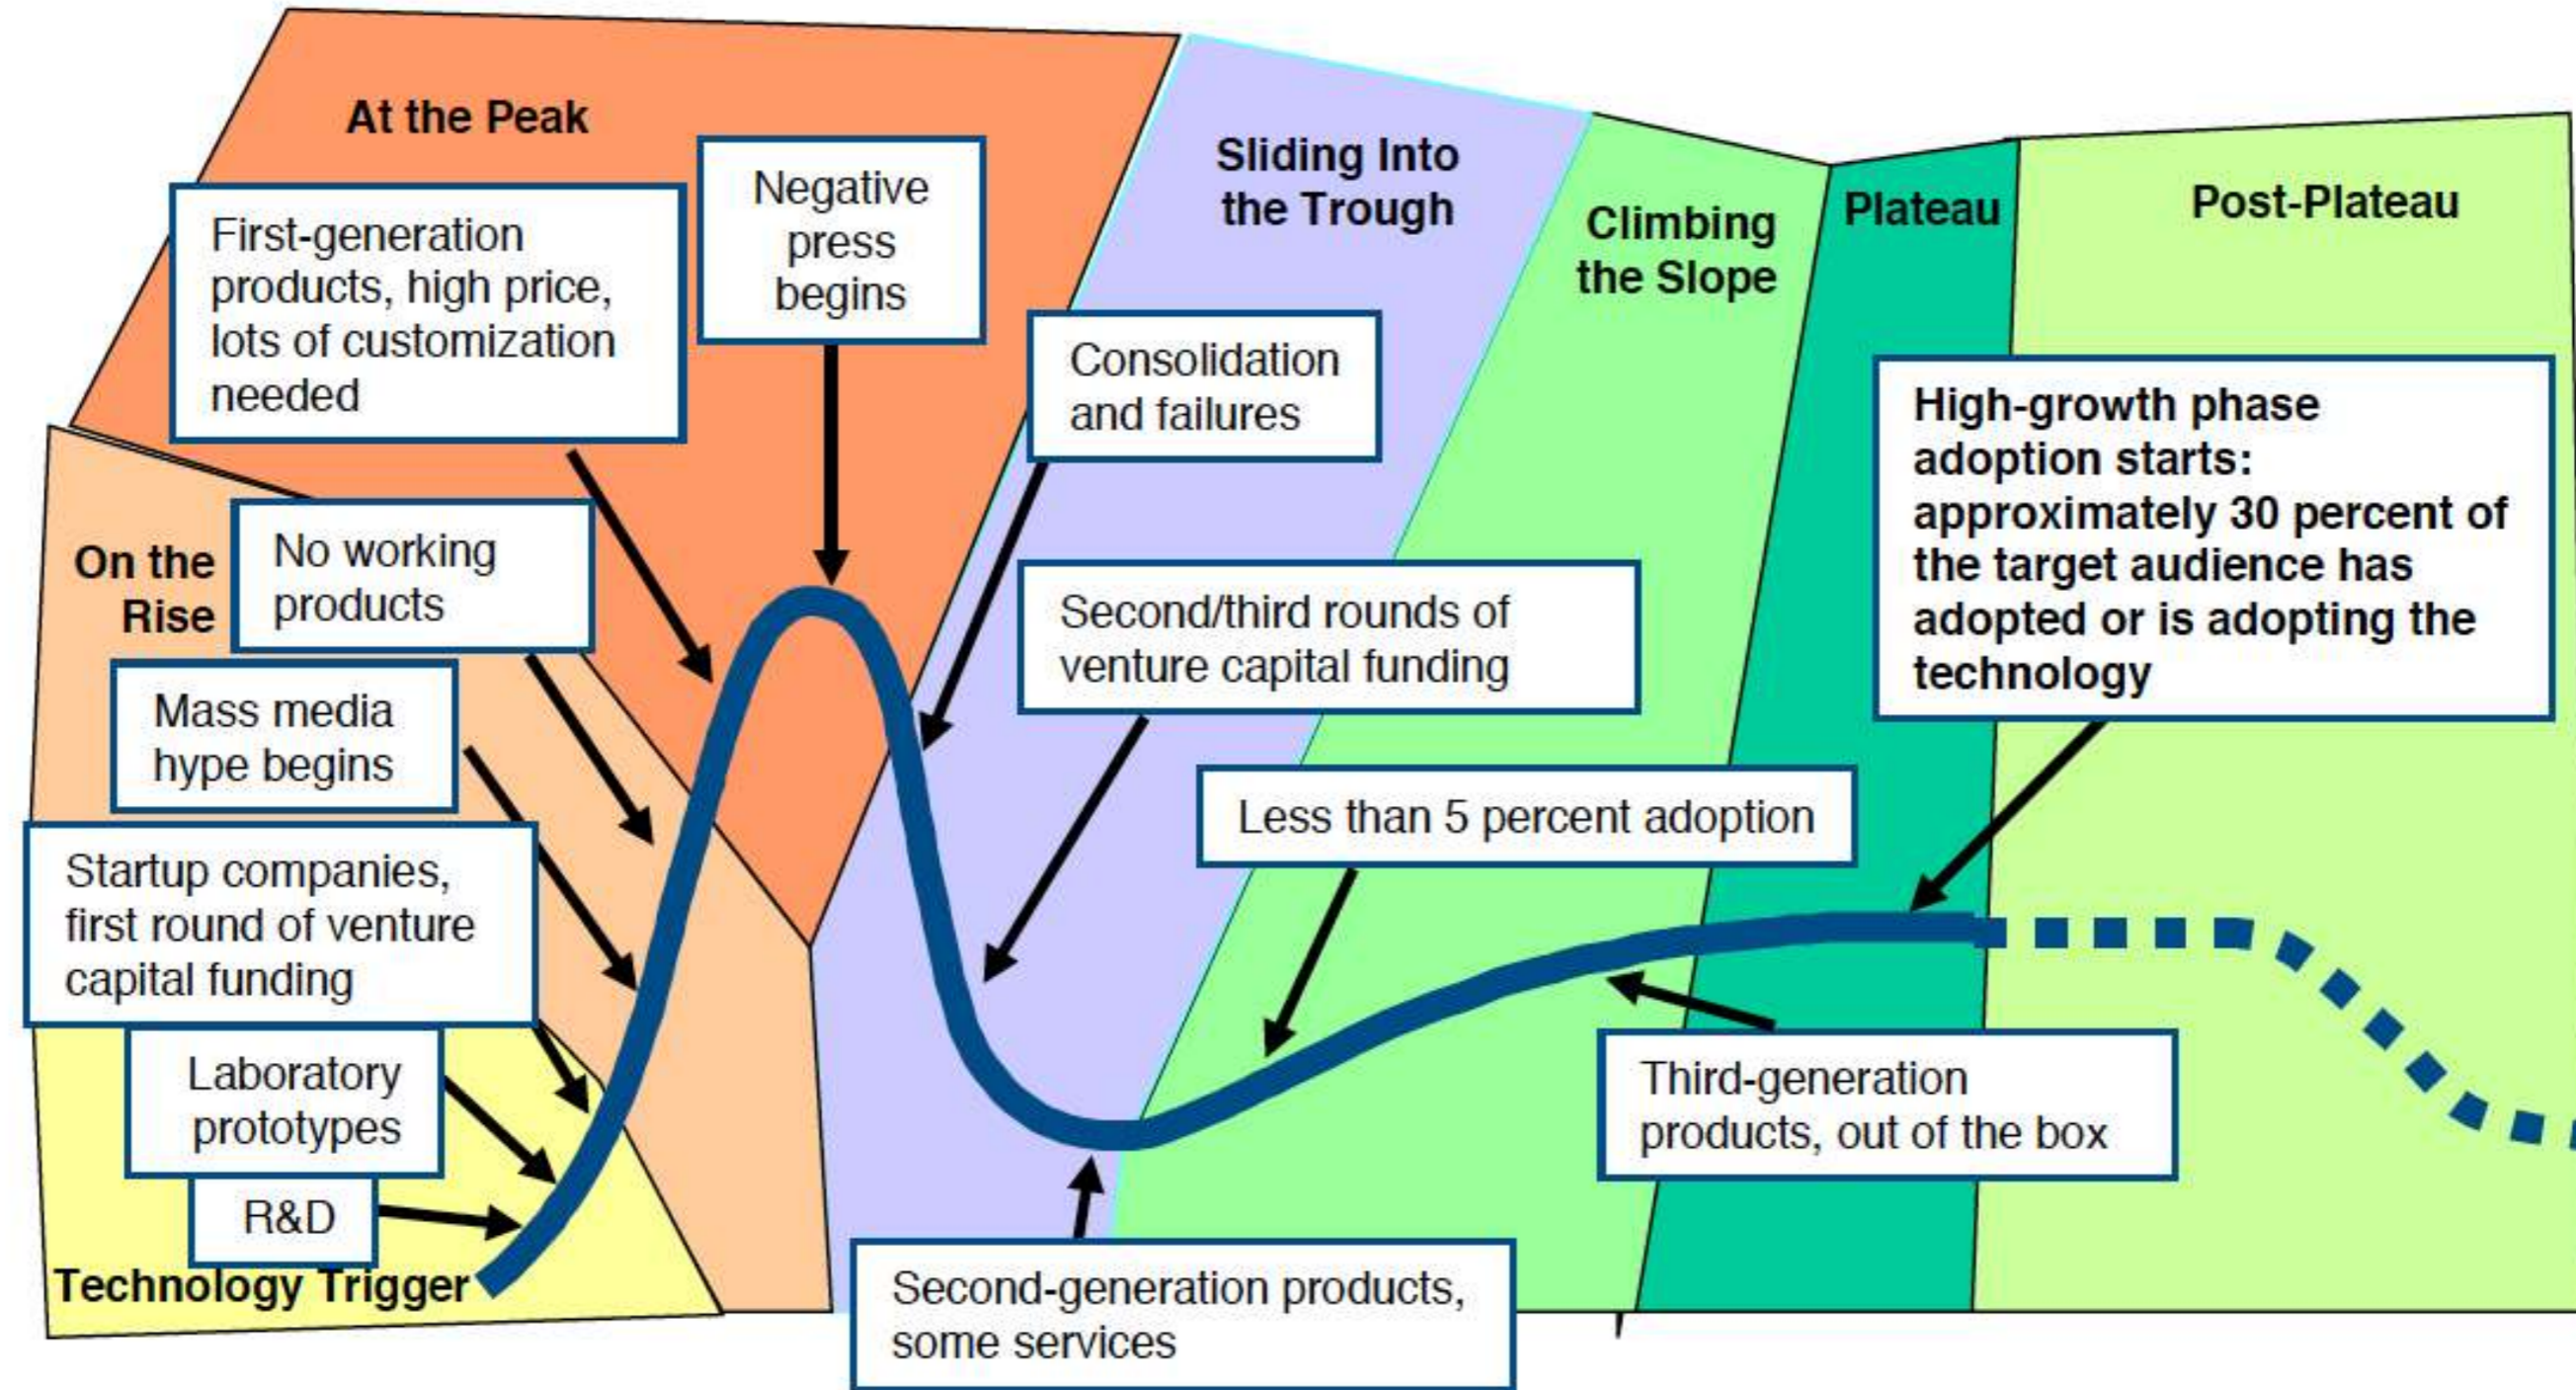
At the Peak

First-generation products, high price, lots of customization needed

Negative press begins

Sliding Into the Trough

Climbing the Slope

Plateau

Post-Plateau

Consolidation and failures

On the Rise

No working products

Mass media hype begins

Second/third rounds of venture capital funding

High-growth phase adoption starts: approximately 30 percent of the target audience has adopted or is adopting the technology

Less than 5 percent adoption

Startup companies, first round of venture capital funding

Laboratory prototypes

R&D

Technology Trigger

Third-generation products, out of the box

Second-generation products, some services